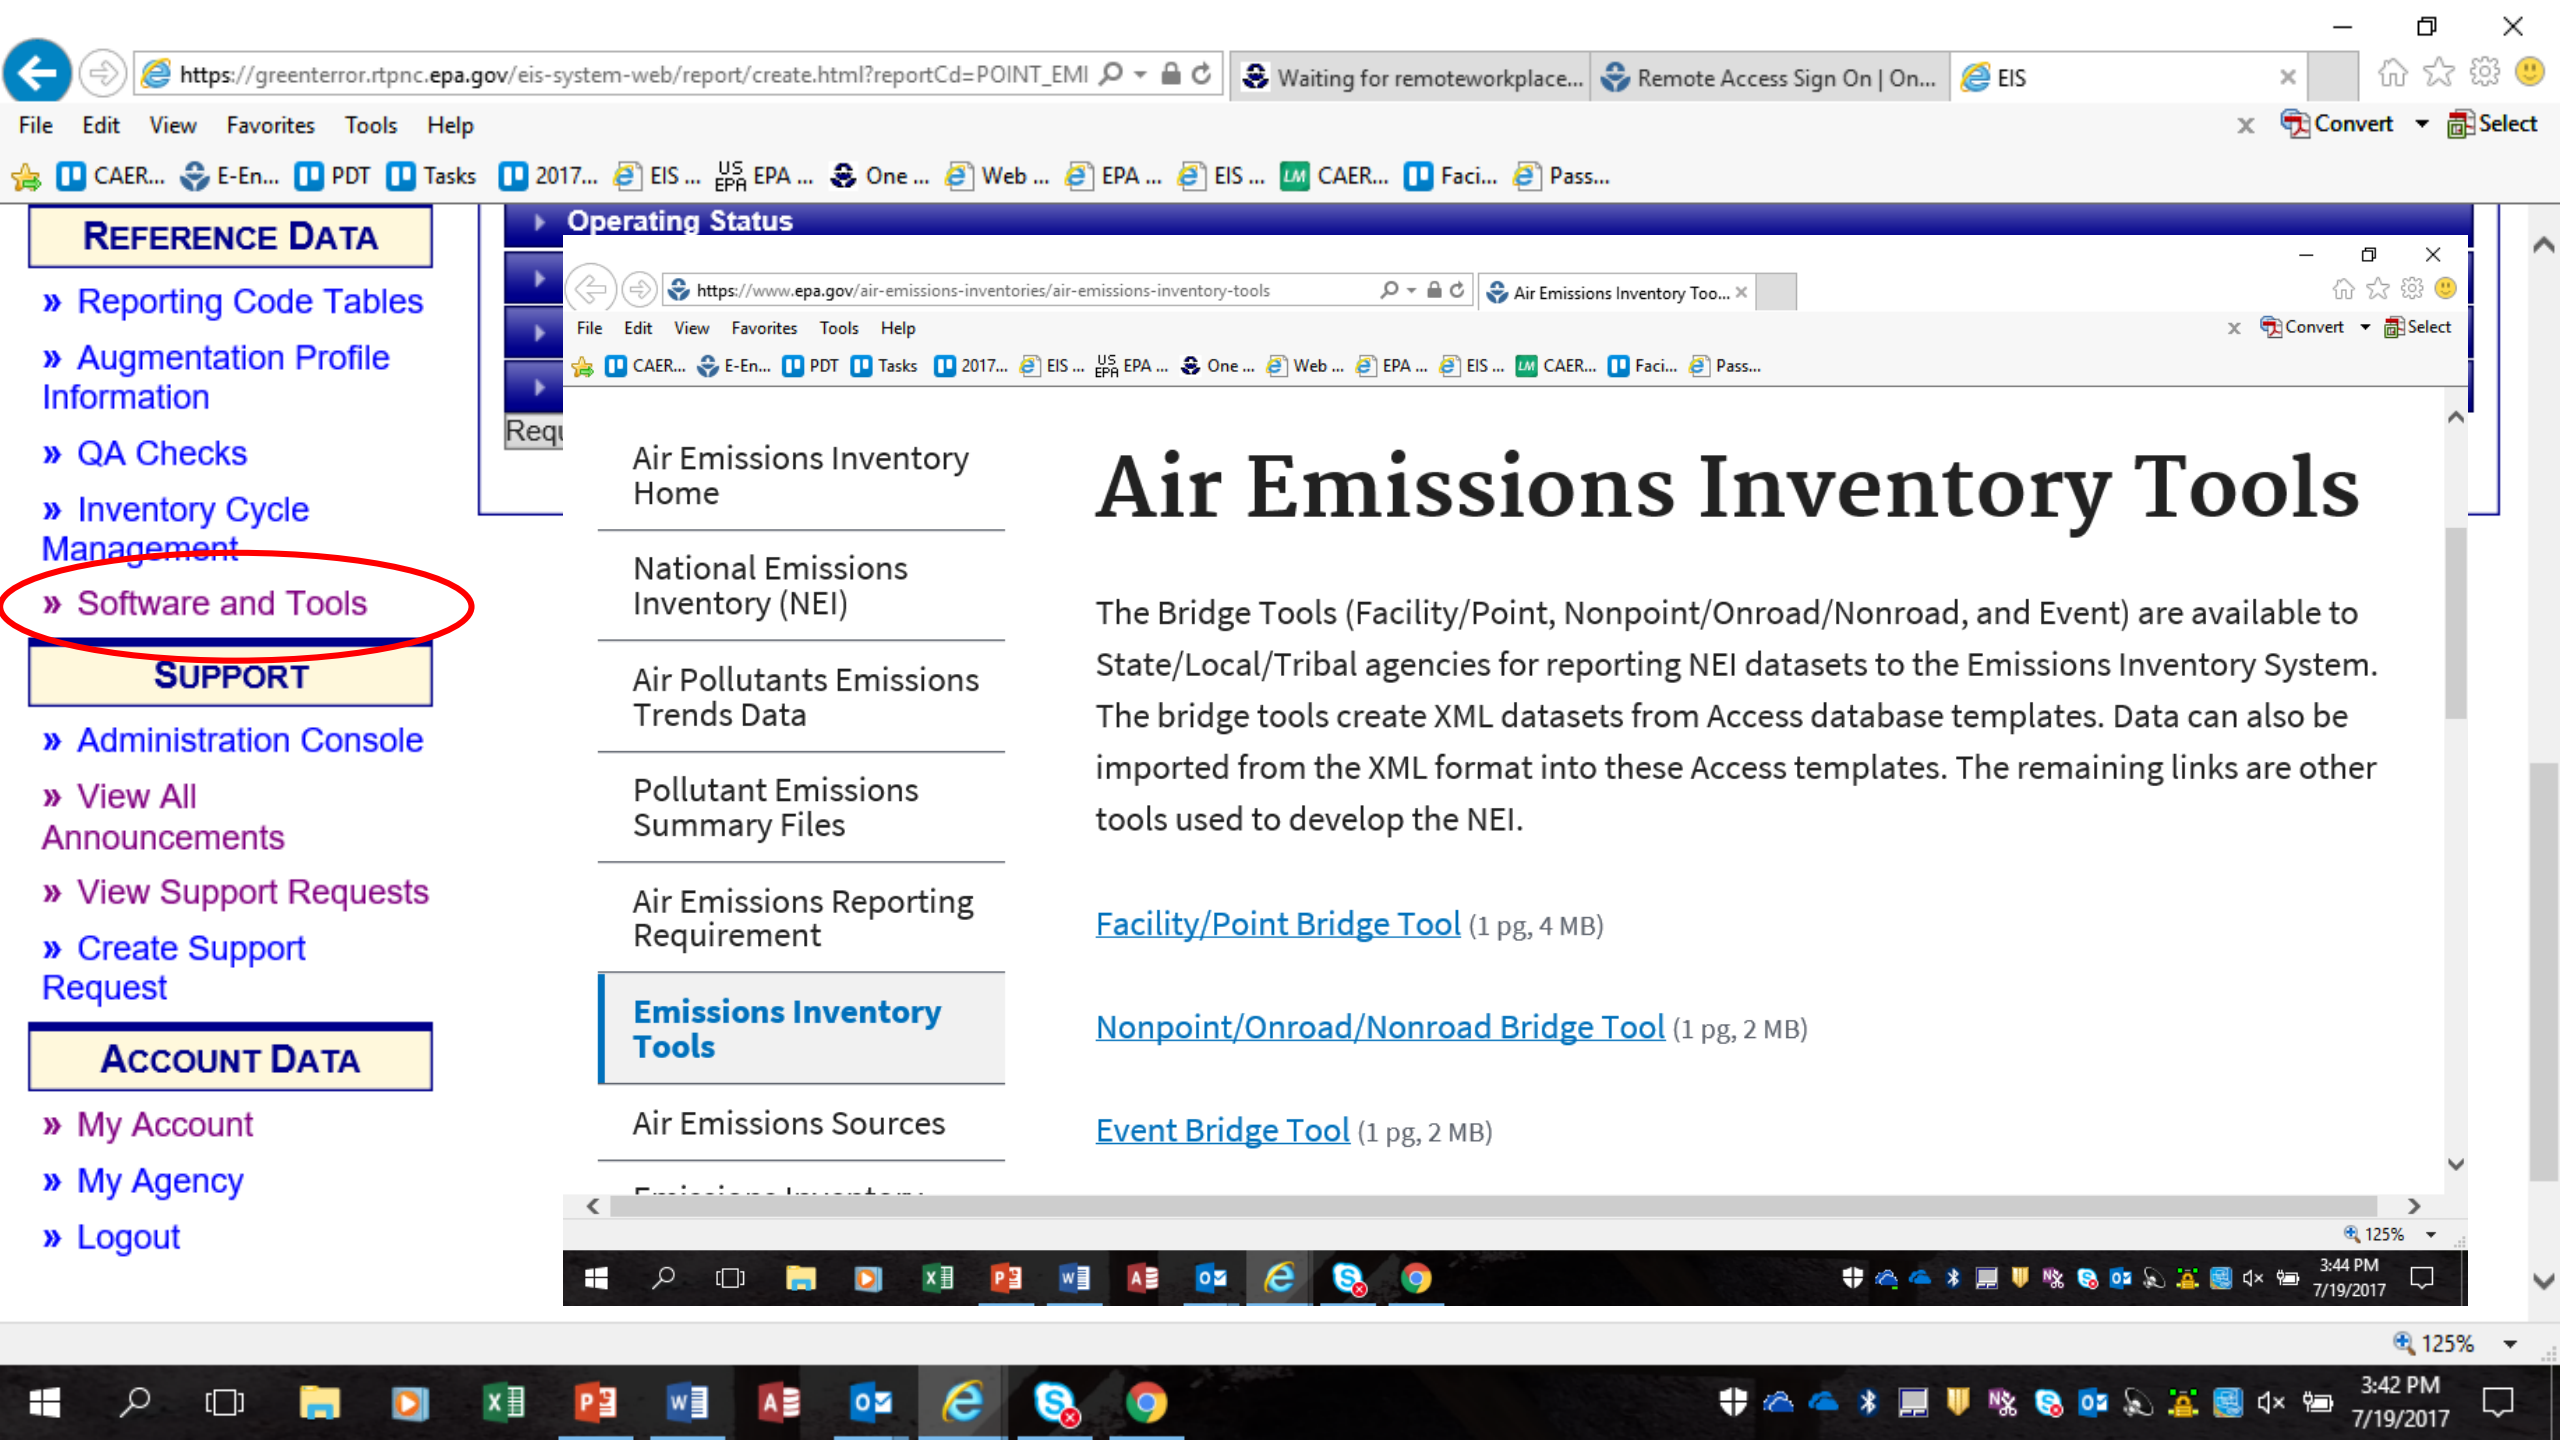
https://greenterror.rtpnc.epa.gov/eis-system-web/report/create.html?reportCd=POINT_EMI

Waiting for remoteworkplace... Remote Access Sign On | On... EIS

File Edit View Favorites Tools Help

Convert Select

CAER... E-En... PDT Tasks 2017... EIS ... EPA ... One ... Web ... EPA ... EIS ... CAER... Faci... Pass...

REFERENCE DATA

» Reporting Code Tables

» Augmentation Profile Information

» QA Checks

» Inventory Cycle Management

» Software and Tools

SUPPORT

» Administration Console

» View All Announcements

» View Support Requests

» Create Support Request

ACCOUNT DATA

» My Account

» My Agency

» Logout

Operating Status

Requ

https://www.epa.gov/air-emissions-inventories/air-emissions-inventory-tools

Air Emissions Inventory Too...

File Edit View Favorites Tools Help

Convert Select

CAER... E-En... PDT Tasks 2017... EIS ... EPA ... One ... Web ... EPA ... EIS ... CAER... Faci... Pass...

Air Emissions Inventory Home

National Emissions Inventory (NEI)

Air Pollutants Emissions Trends Data

Pollutant Emissions Summary Files

Air Emissions Reporting Requirement

Emissions Inventory Tools

Air Emissions Sources

Air Emissions Inventory Tools

The Bridge Tools (Facility/Point, Nonpoint/Onroad/Nonroad, and Event) are available to State/Local/Tribal agencies for reporting NEI datasets to the Emissions Inventory System. The bridge tools create XML datasets from Access database templates. Data can also be imported from the XML format into these Access templates. The remaining links are other tools used to develop the NEI.

Facility/Point Bridge Tool (1 pg, 4 MB)

Nonpoint/Onroad/Nonroad Bridge Tool (1 pg, 2 MB)

Event Bridge Tool (1 pg, 2 MB)

125%

3:44 PM
7/19/2017

125%

3:42 PM
7/19/2017